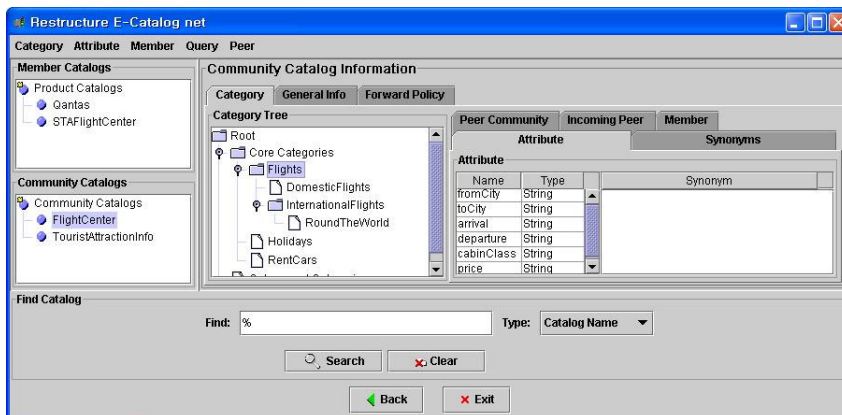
Restructure E-Catalog net

Category Attribute Member Query Peer

Member Catalogs

Product Catalogs
Qantas
STAFlightCenter

Community Catalogs

Community Catalogs
FlightCenter
TouristAttractionInfo

Community Catalog Information

Category General Info Forward Policy

Category Tree

Root
Core Categories
Flights
DomesticFlights
InternationalFlights
RoundTheWorld
Holidays
RentCars

Peer Community Incoming Peer Member

Attribute Synonyms

Attribute

| Name | Type |
|---|---|
| fromCity | String |
| toCity | String |
| arrival | String |
| departure | String |
| cabinClass | String |
| price | String |

| Synonym |
|---|

Find Catalog

Find: %

Type: Catalog Name

Search Clear

Back Exit